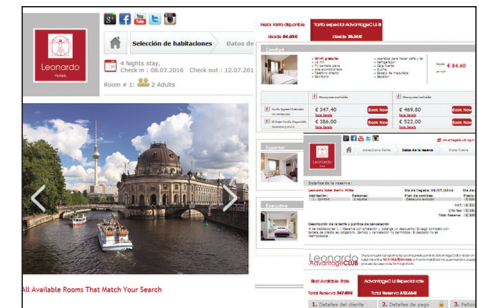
Leonardo HOTELS

Selección de habitaciones

Datos de

4 Nights stay,
Check in : 08.07.2016 Check out : 12.07.201

Room # 1: 2 Adults

All Available Rooms That Match Your Search

Hoja tarifa disponible

Tarifa especial AdvantageCLUB

€ 84.60

Comfort

€ 347.40

€ 469.80

€ 350.00

€ 532.00

Book Now

Book Now

Book Now

Book Now

Superior

Executive

Leonardo AdvantageCLUB

Tarifa especial AdvantageCLUB

1. Detalles del cliente

2. Detalles de pago

3.